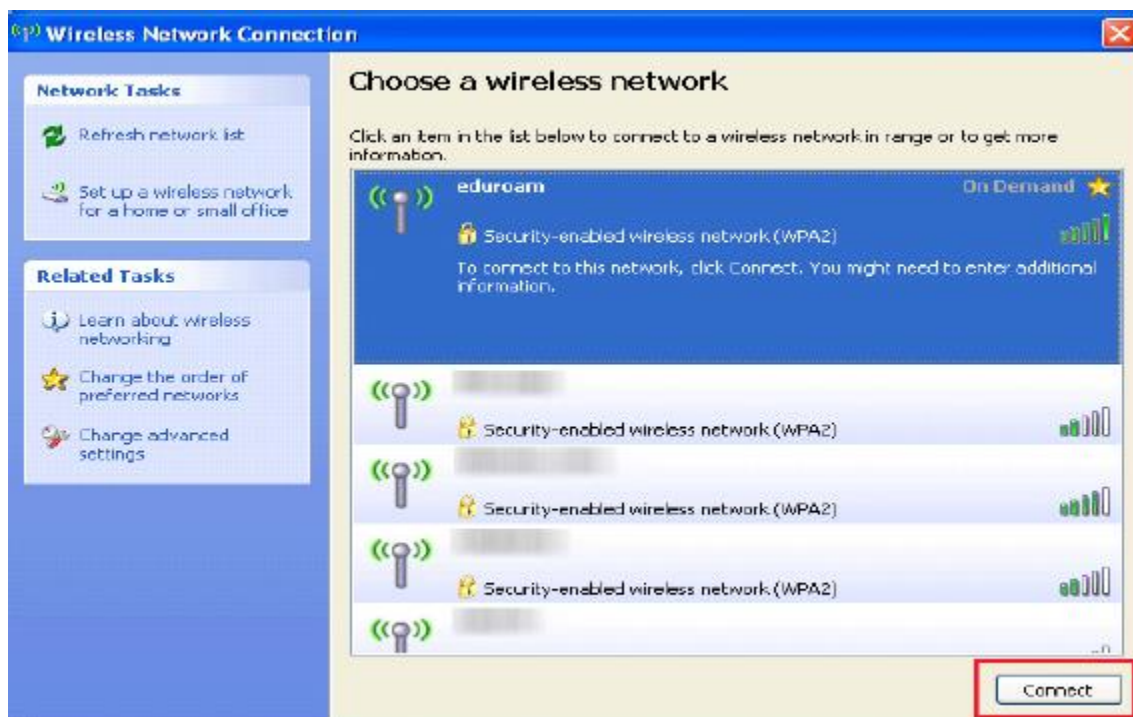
Wireless Network Connection

Network Tasks

Refresh network list

Set up a wireless network for a home or small office

Related Tasks

Learn about wireless networking

Change the order of preferred networks

Change advanced settings

Choose a wireless network

Click an item in the list below to connect to a wireless network in range or to get more information.

eduroam
On Demand
Security-enabled wireless network (WPA2)
To connect to this network, click Connect. You might need to enter additional information.

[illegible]
Security-enabled wireless network (WPA2)

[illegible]
Security-enabled wireless network (WPA2)

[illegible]
Security-enabled wireless network (WPA2)

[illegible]

Connect